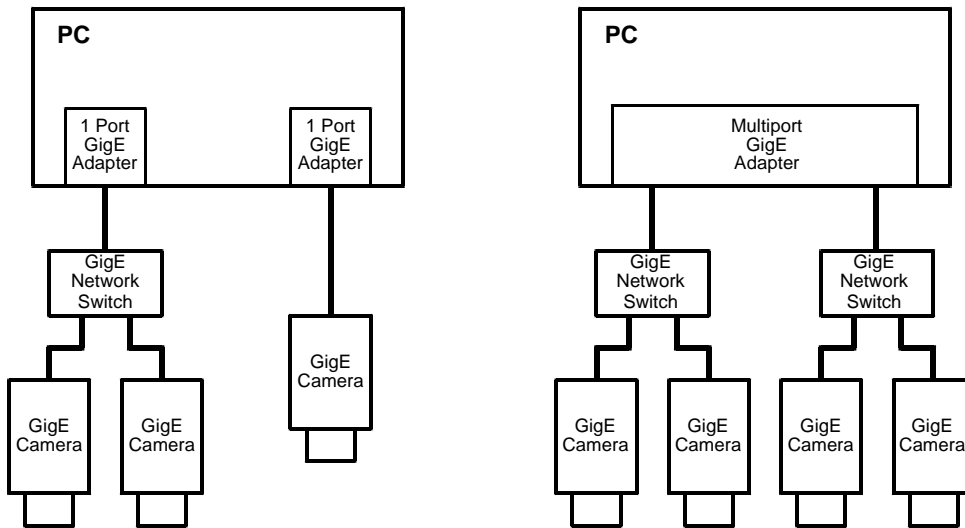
PC

1 Port GigE Adapter

1 Port GigE Adapter

GigE Network Switch

GigE Camera

GigE Camera

GigE Camera

PC

Multiport GigE Adapter

GigE Network Switch

GigE Network Switch

GigE Camera

GigE Camera

GigE Camera

GigE Camera